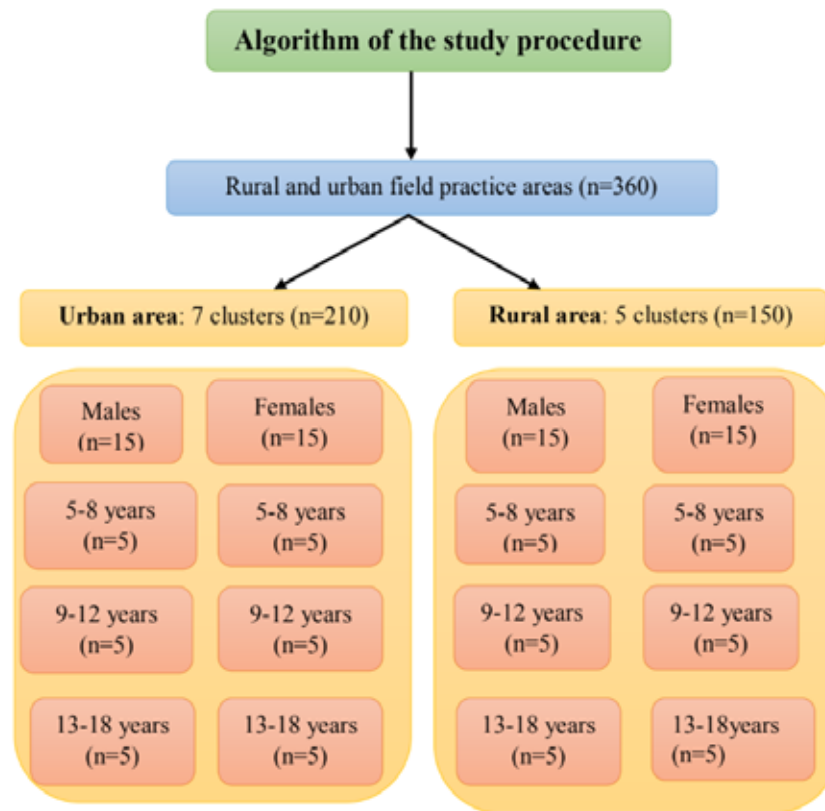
Algorithm of the study procedure

Rural and urban field practice areas (n=360)

Urban area: 7 clusters (n=210)

Males (n=15)

Females (n=15)

5-8 years (n=5)

5-8 years (n=5)

9-12 years (n=5)

9-12 years (n=5)

13-18 years (n=5)

13-18 years (n=5)

Rural area: 5 clusters (n=150)

Males (n=15)

Females (n=15)

5-8 years (n=5)

5-8 years (n=5)

9-12 years (n=5)

9-12 years (n=5)

13-18 years (n=5)

13-18years (n=5)